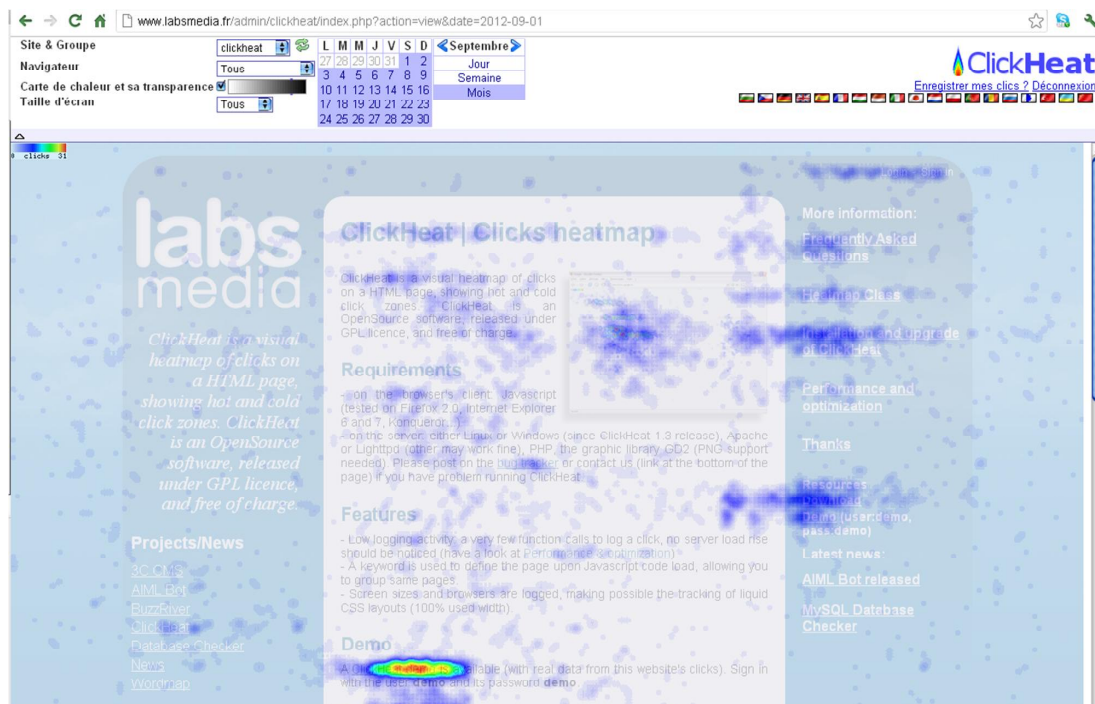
www.labsmedia.fr/admin/clickheat/index.php?action=view&date=2012-09-01

Site & Groupe clickheat

Navigateur Tous

Carte de chaleur et sa transparence

Taille d'écran Tous

| L | M | M | J | V | S | D |
|---|---|---|---|---|---|---|
| 27 | 28 | 29 | 30 | 31 | 1 | 2 |
| 3 | 4 | 5 | 6 | 7 | 8 | 9 |
| 10 | 11 | 12 | 13 | 14 | 15 | 16 |
| 17 | 18 | 19 | 20 | 21 | 22 | 23 |
| 24 | 25 | 26 | 27 | 28 | 29 | 30 |

Septembre

Jour

Semaine

Mois

ClickHeat

Enregistrer mes clics ? Déconnexion

0 clicks 31

labs media

ClickHeat is a visual heatmap of clicks on a HTML page, showing hot and cold click zones. ClickHeat is an OpenSource software, released under GPL licence, and free of charge.

Projects/News

3C CMS

AIML Bot

BuzzRiver

ClickHeat

Database Checker

News

Wordmap

ClickHeat | Clicks heatmap

ClickHeat is a visual heatmap of clicks on a HTML page, showing hot and cold click zones. ClickHeat is an OpenSource software, released under GPL licence, and free of charge.

Requirements

- on the browser's client: Javascript (tested on Firefox 2.0, Internet Explorer 6 and 7, Konqueror...)
- on the server: either Linux or Windows (since ClickHeat 1.3 release), Apache or Lighttpd (other may work fine), PHP, the graphic library GD2 (PNG support needed). Please post on the bug tracker or contact us (link at the bottom of the page) if you have problem running ClickHeat

Features

- Low logging activity: a very few function calls to log a click, no server load rise should be noticed (have a look at Performance & optimization)
- A keyword is used to define the page upon Javascript code load, allowing you to group same pages
- Screen sizes and browsers are logged, making possible the tracking of liquid CSS layouts (100% used width)

Demo

A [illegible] available (with real data from this website's clicks). Sign in with the user demo and its password demo.

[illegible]

More information:

Frequently Asked Questions

Heatmap Class

Installation and upgrade of ClickHeat

Performance and optimization

Thanks

Resources

Download

demo (user:demo, pass:demo)

Latest news:

AIML Bot released

MySQL Database Checker